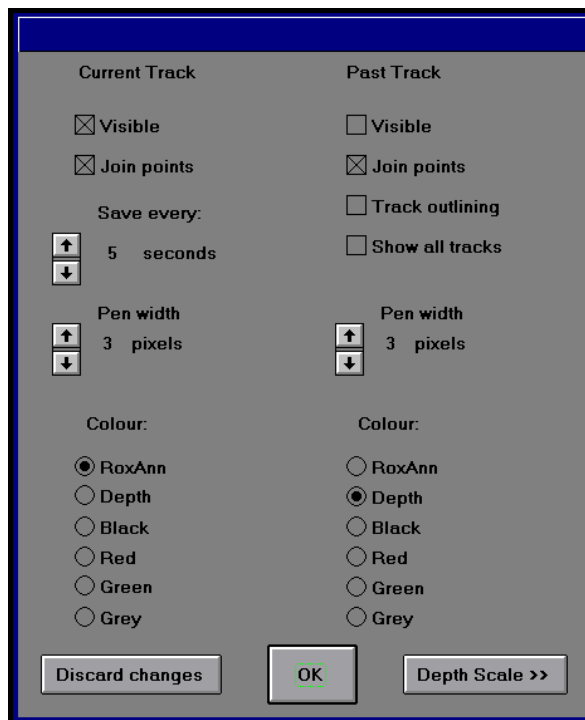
Current Track

☒ Visible

☒ Join points

Save every:

5 seconds

Pen width

3 pixels

Colour:

◉ RoxAnn
○ Depth
○ Black
○ Red
○ Green
○ Grey

Past Track

☐ Visible

☒ Join points

☐ Track outlining

☐ Show all tracks

Pen width

3 pixels

Colour:

○ RoxAnn
◉ Depth
○ Black
○ Red
○ Green
○ Grey

Discard changes

OK

Depth Scale >>